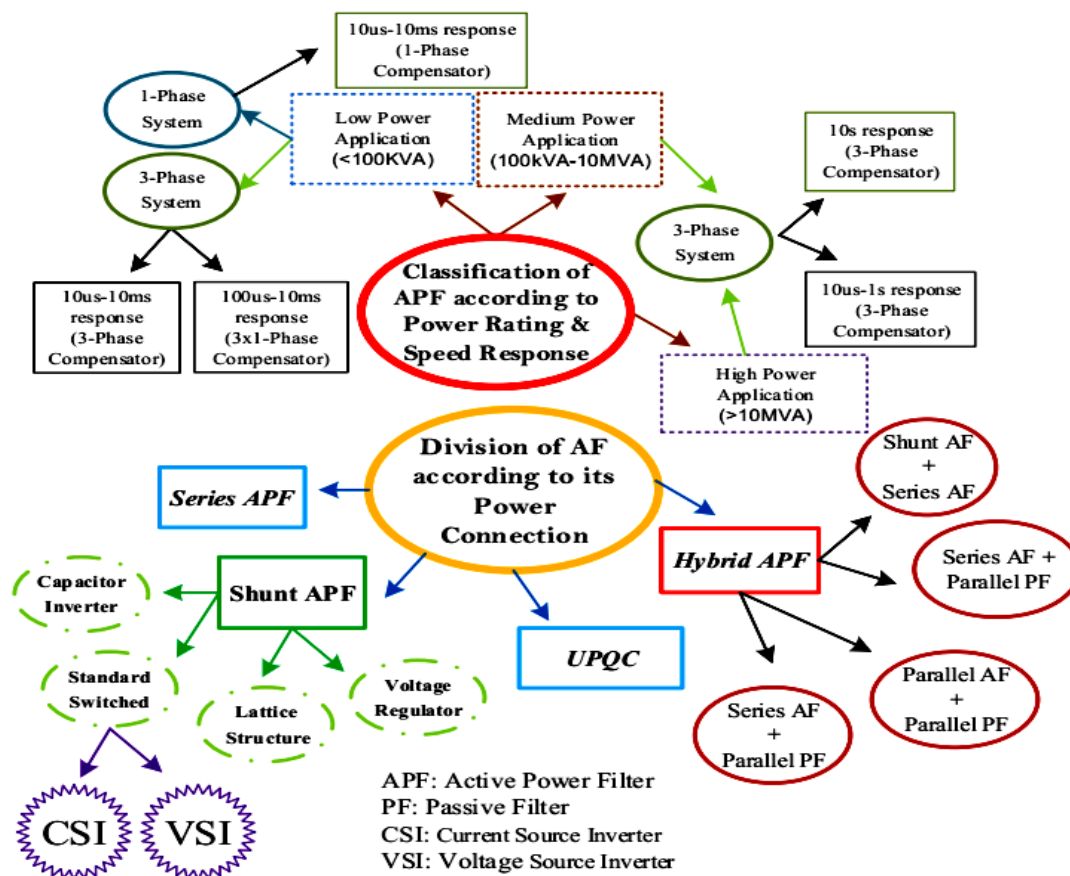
10us-10ms response (1-Phase Compensator)

1-Phase System

Low Power Application (<100KVA)

Medium Power Application (100kVA-10MVA)

10s response (3-Phase Compensator)

3-Phase System

3-Phase System

10us-10ms response (3-Phase Compensator)

100us-10ms response (3x1-Phase Compensator)

Classification of APF according to Power Rating & Speed Response

10us-1s response (3-Phase Compensator)

High Power Application (>10MVA)

Division of AF according to its Power Connection

Shunt AF + Series AF

Series APF

Hybrid APF

Series AF + Parallel PF

Capacitor Inverter

Shunt APF

UPQC

Parallel AF + Parallel PF

Standard Switched

Voltage Regulator

Lattice Structure

Series AF + Parallel PF

CSI

VSI

APF: Active Power Filter
PF: Passive Filter
CSI: Current Source Inverter
VSI: Voltage Source Inverter